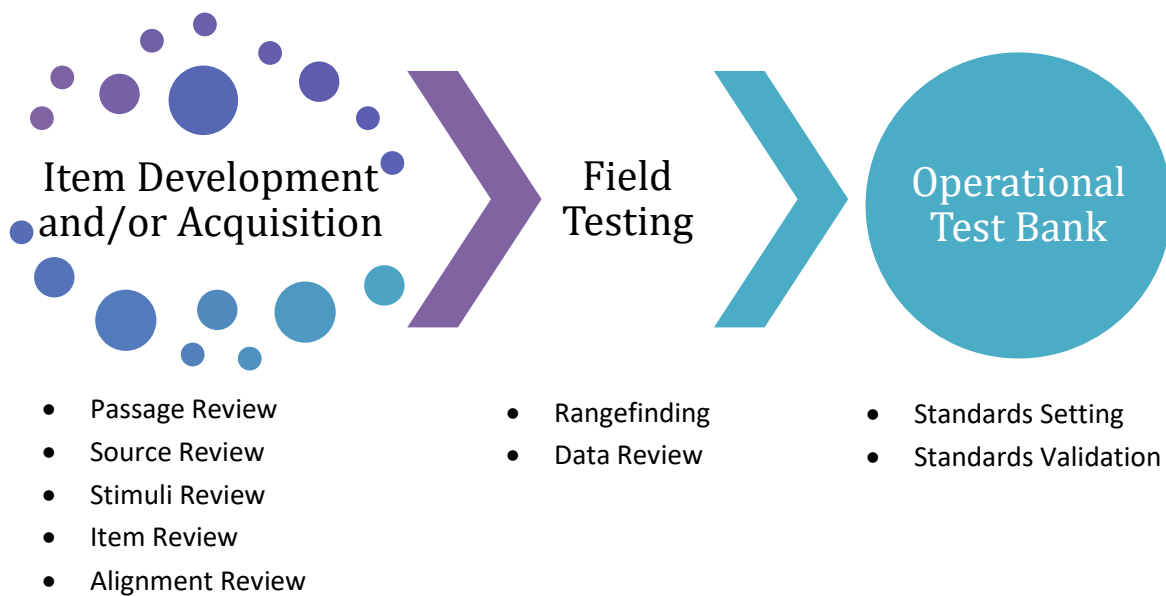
Item Development and/or Acquisition

- Passage Review
- Source Review
- Stimuli Review
- Item Review
- Alignment Review

Field Testing

- Rangefinding
- Data Review

Operational Test Bank

- Standards Setting
- Standards Validation